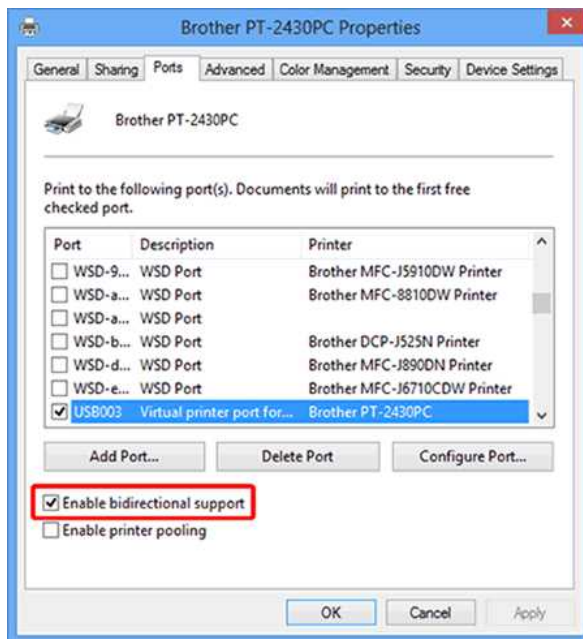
Brother PT-2430PC Properties

General | Sharing | Ports | Advanced | Color Management | Security | Device Settings

Brother PT-2430PC

Print to the following port(s). Documents will print to the first free checked port.

| Port | Description | Printer |
|---|---|---|
| WSD-9... | WSD Port | Brother MFC-J5910DW Printer |
| WSD-a... | WSD Port | Brother MFC-8810DW Printer |
| WSD-a... | WSD Port | |
| WSD-b... | WSD Port | Brother DCP-J525N Printer |
| WSD-d... | WSD Port | Brother MFC-J890DN Printer |
| WSD-e... | WSD Port | Brother MFC-J6710CDW Printer |
| USB003 | Virtual printer port for... | Brother PT-2430PC |

Add Port... | Delete Port | Configure Port...

Enable bidirectional support

Enable printer pooling

OK | Cancel | Apply